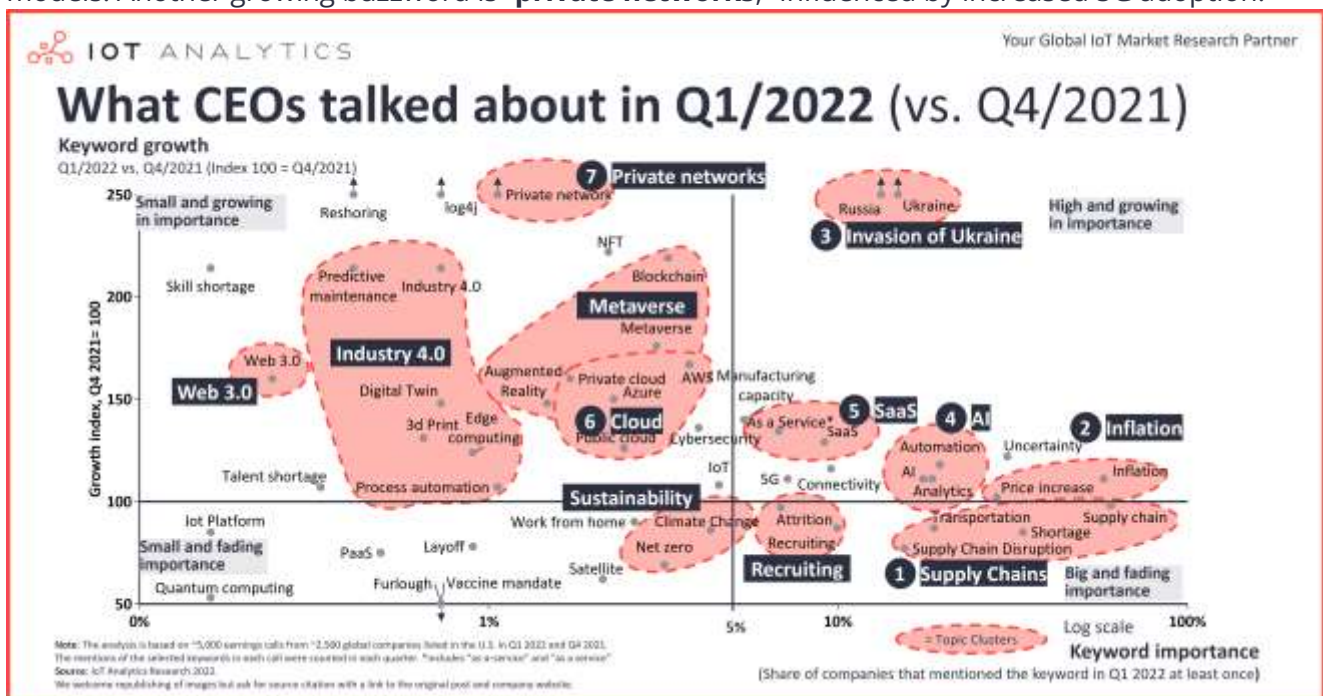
models. Another growing buzzword is "private networks," influenced by increased 5G adoption.

IOT ANALYTICS

Your Global IoT Market Research Partner

What CEOs talked about in Q1/2022 (vs. Q4/2021)

Keyword growth
Q1/2022 vs. Q4/2021 (Index 100 = Q4/2021)

Small and growing in importance

High and growing in importance

Small and fading importance

Big and fading importance

Reshoring
log4j
Private network
7 Private networks
Russia
Ukraine
3 Invasion of Ukraine
NFT
Skill shortage
Predictive maintenance
Industry 4.0
Blockchain
Metaverse
Metaverse
Web 3.0
Industry 4.0
Web 3.0
Augmented Reality
Private cloud
Azure
AWS
Manufacturing capacity
Digital Twin
3d Print
Edge computing
6 Cloud
Public cloud
Cybersecurity
As a Service*
SaaS
5 SaaS
4 AI
2 Inflation
Automation
Uncertainty
AI
Analytics
IoT
5G
Connectivity
Talent shortage
Process automation
Sustainability
Inflation
Price increase
Iot Platform
Work from home
Climate Change
Attrition
Transportation
Supply chain
Shortage
Net zero
Recruiting
Supply Chain Disruption
PaaS
Layoff
Satellite
Recruiting
1 Supply Chains
Quantum computing
Furlough
Vaccine mandate

Growth index, Q4 2021= 100
250
200
150
100
50
0%
1%
5%
10%
100%
Log scale

= Topic Clusters

Keyword importance
(Share of companies that mentioned the keyword in Q1 2022 at least once)

Note: The analysis is based on ~5,000 earnings calls from ~2,500 global companies listed in the U.S. in Q1 2022 and Q4 2021. The mentions of the selected keywords in each call were counted in each quarter. *Includes "as-a-service" and "as a service".
Source: IoT Analytics Research 2022.
We welcome republishing of images but ask for source citation with a link to the original post and company website.